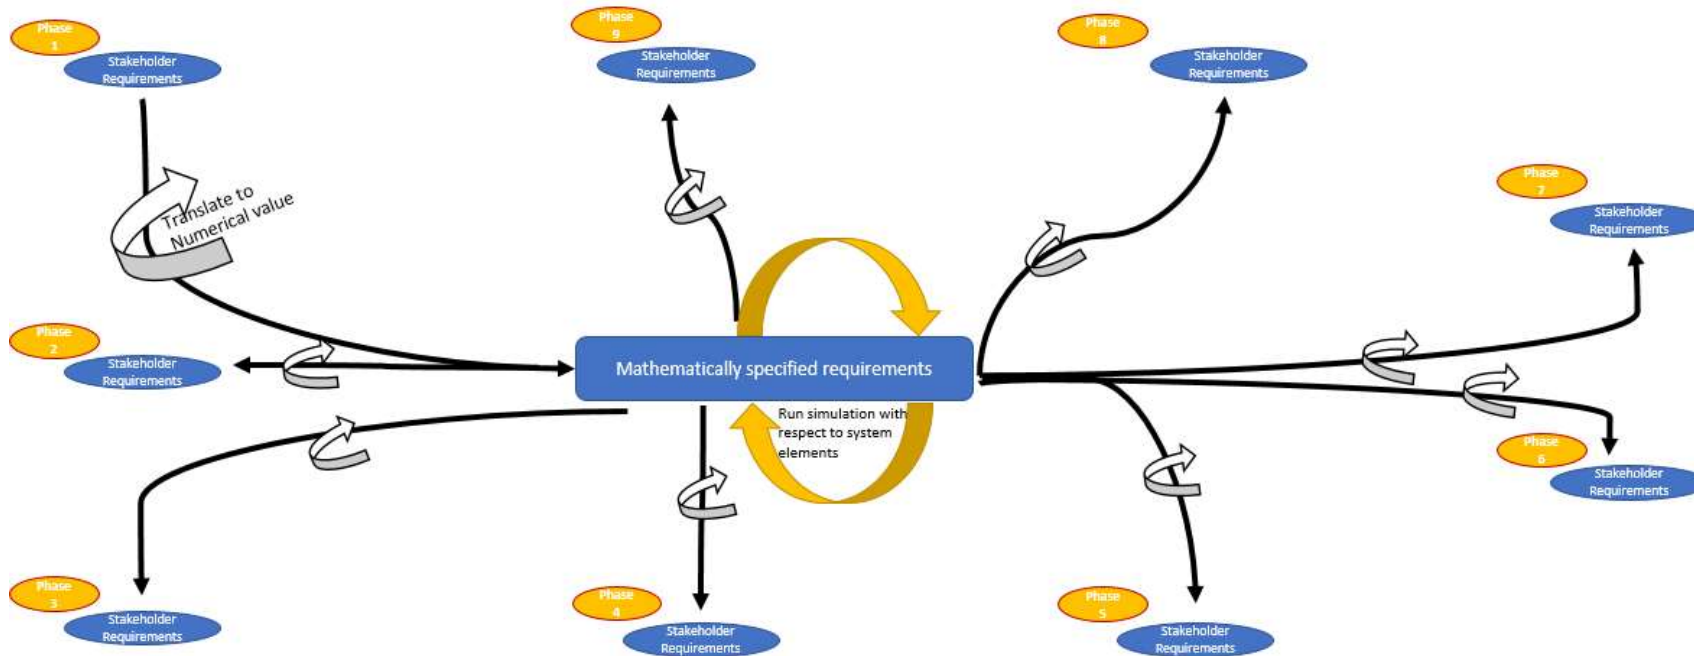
Phase 1

Stakeholder Requirements

Phase 9

Stakeholder Requirements

Phase 8

Stakeholder Requirements

Translate to Numerical value

Phase 7

Stakeholder Requirements

Phase 2

Stakeholder Requirements

Mathematically specified requirements

Run simulation with respect to system elements

Phase 6

Stakeholder Requirements

Phase 3

Stakeholder Requirements

Phase 4

Stakeholder Requirements

Phase 5

Stakeholder Requirements